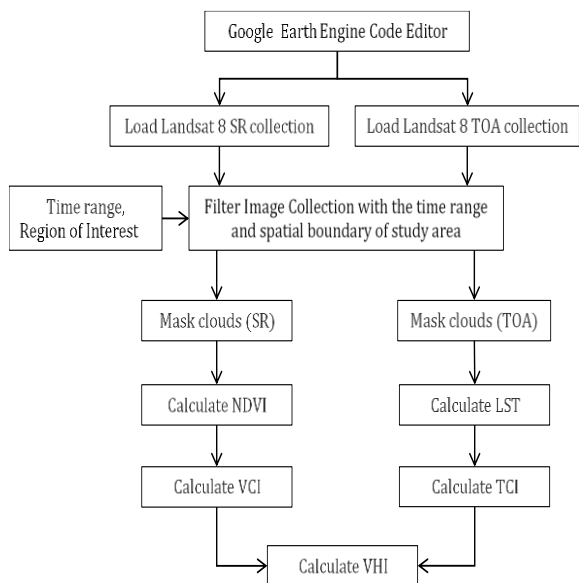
Google Earth Engine Code Editor

Load Landsat 8 SR collection

Load Landsat 8 TOA collection

Time range, Region of Interest

Filter Image Collection with the time range and spatial boundary of study area

Mask clouds (SR)

Mask clouds (TOA)

Calculate NDVI

Calculate LST

Calculate VCI

Calculate TCI

Calculate VHI